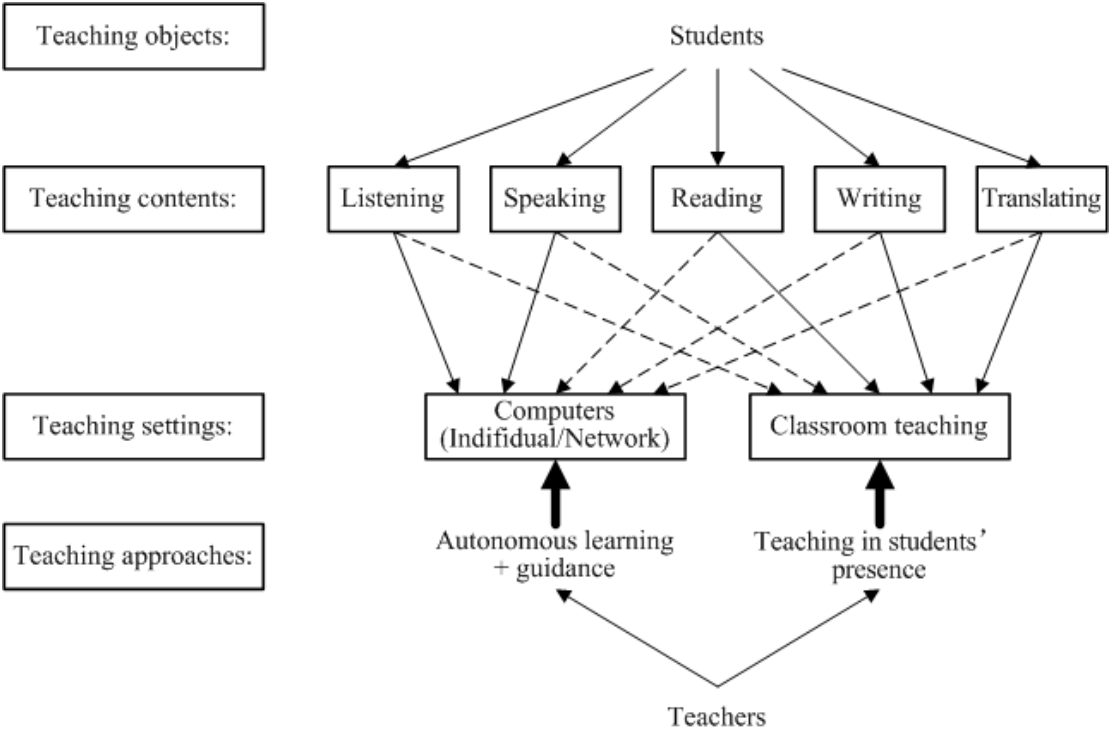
Teaching objects:

Students

Teaching contents:

Listening

Speaking

Reading

Writing

Translating

Teaching settings:

Computers (Indifidual/Network)

Classroom teaching

Teaching approaches:

Autonomous learning + guidance

Teaching in students' presence

Teachers